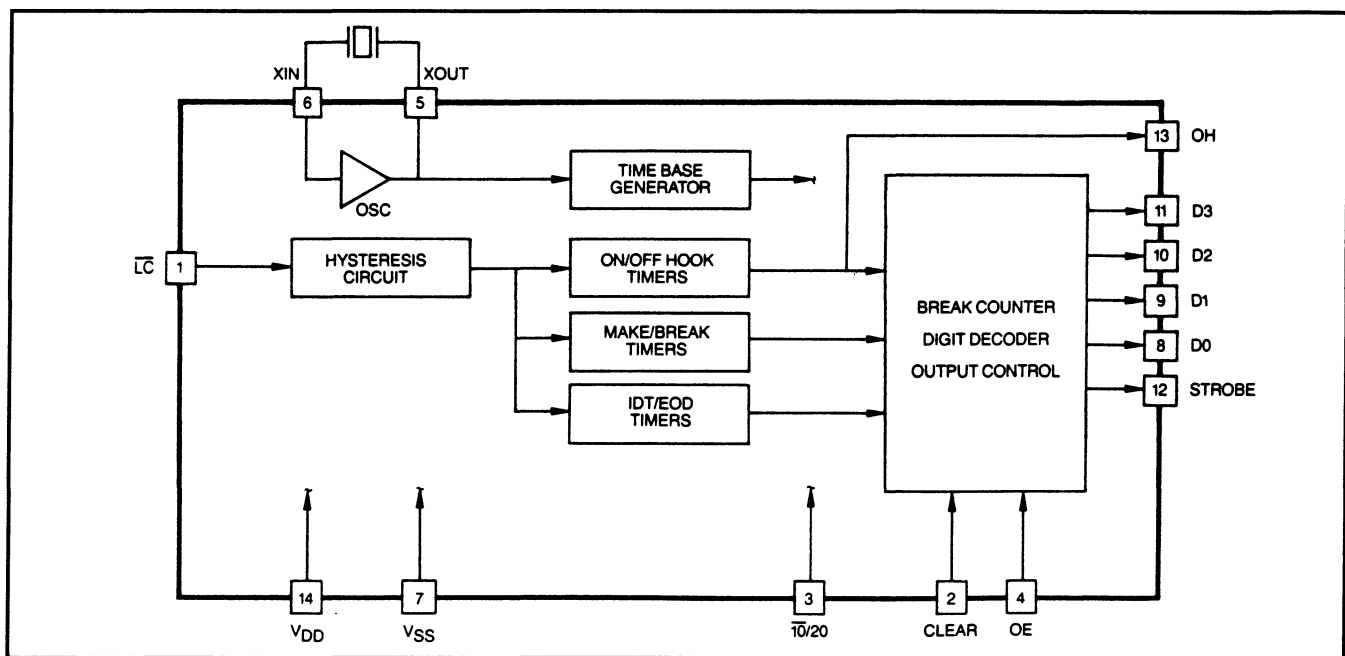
XIN
6
5
XOUT
OSC
TIME BASE GENERATOR
13 OH
$\overline{LC}$ 1
HYSTERESIS CIRCUIT
ON/OFF HOOK TIMERS
MAKE/BREAK TIMERS
IDT/EOD TIMERS
BREAK COUNTER
DIGIT DECODER
OUTPUT CONTROL
11 D3
10 D2
9 D1
8 D0
12 STROBE
14 $V_{DD}$
7 $V_{SS}$
3 $\overline{10}/20$
2 CLEAR
4 OE